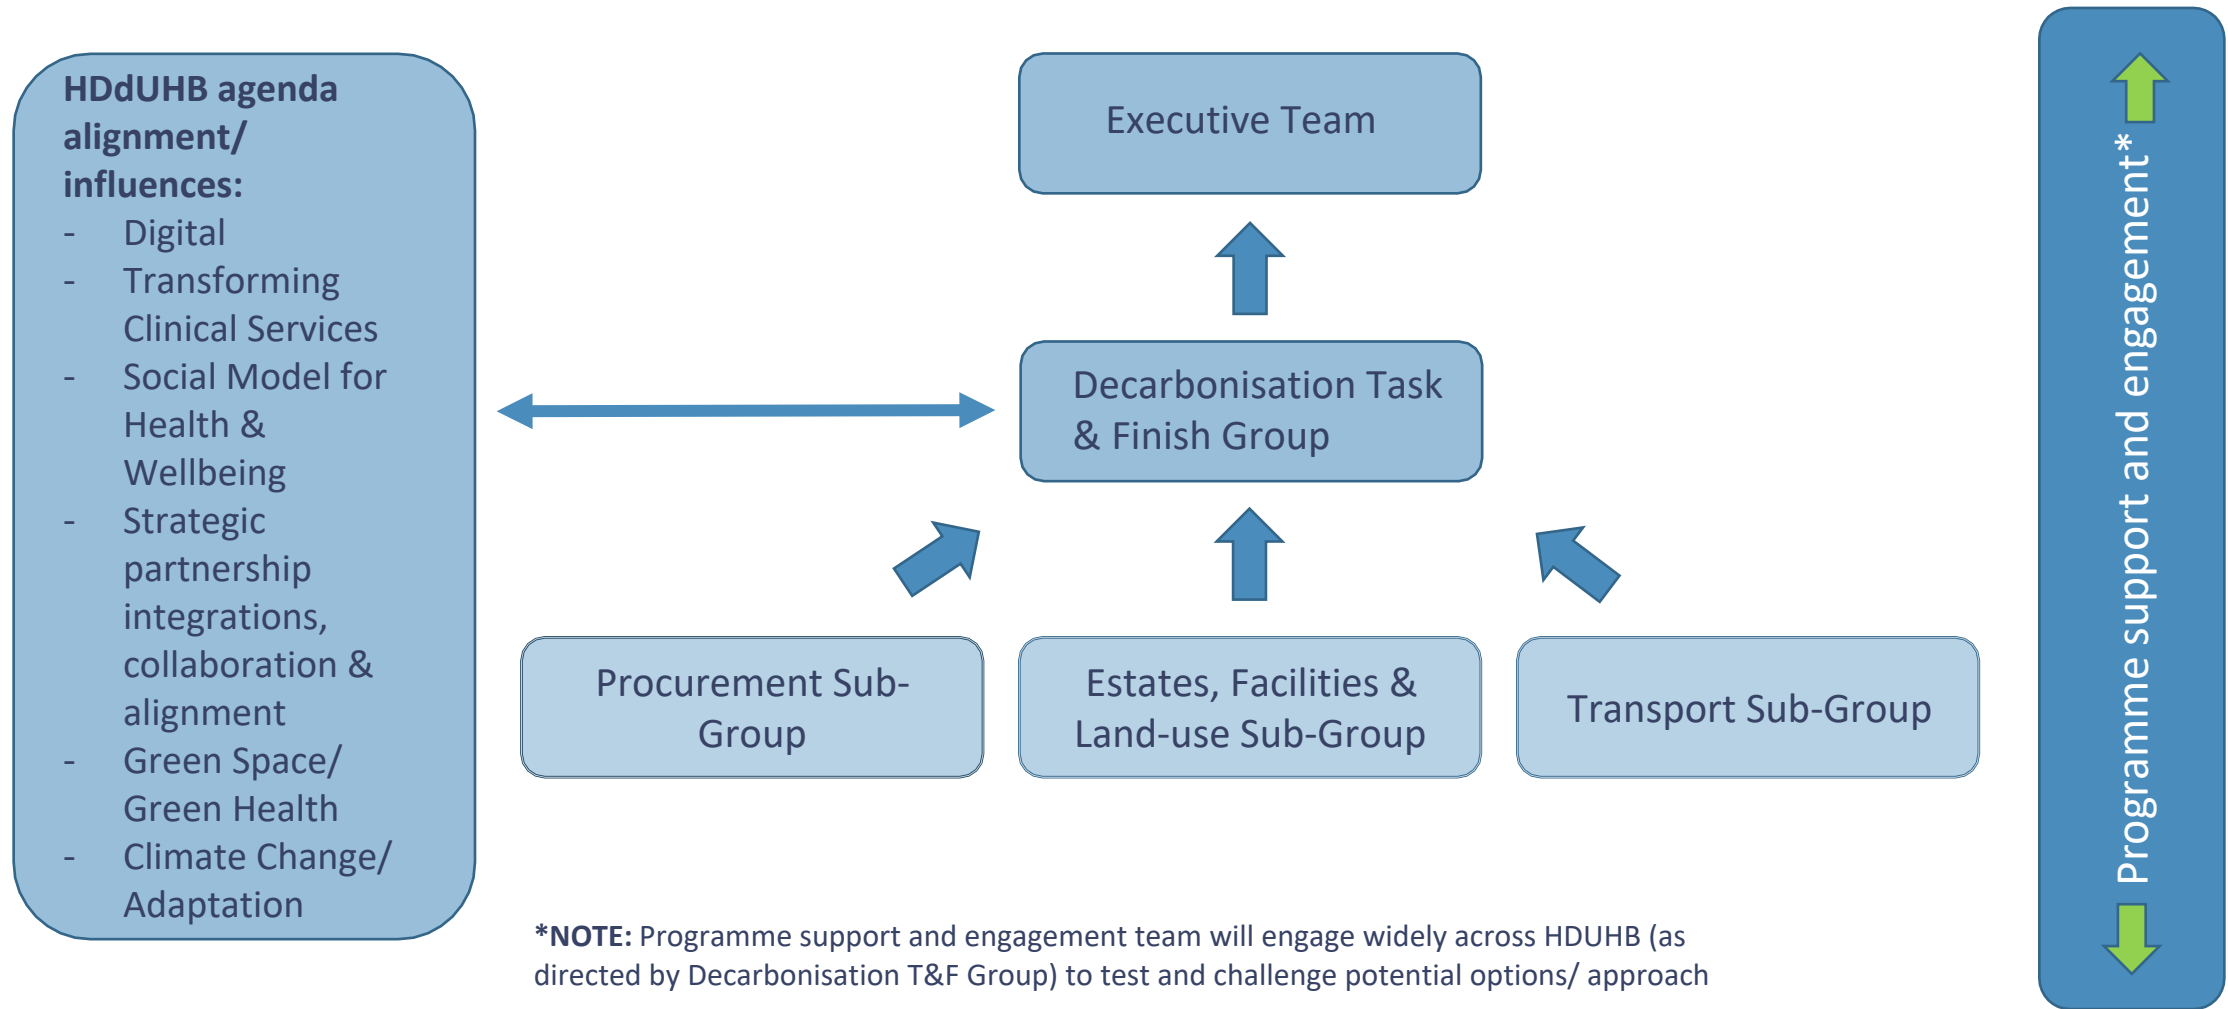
**HDdUHB agenda alignment/ influences:**
- Digital
- Transforming Clinical Services
- Social Model for Health & Wellbeing
- Strategic partnership integrations, collaboration & alignment
- Green Space/ Green Health
- Climate Change/ Adaptation

Executive Team

Decarbonisation Task & Finish Group

Procurement Sub-Group

Estates, Facilities & Land-use Sub-Group

Transport Sub-Group

Programme support and engagement*

**\*NOTE:** Programme support and engagement team will engage widely across HDUHB (as directed by Decarbonisation T&F Group) to test and challenge potential options/ approach